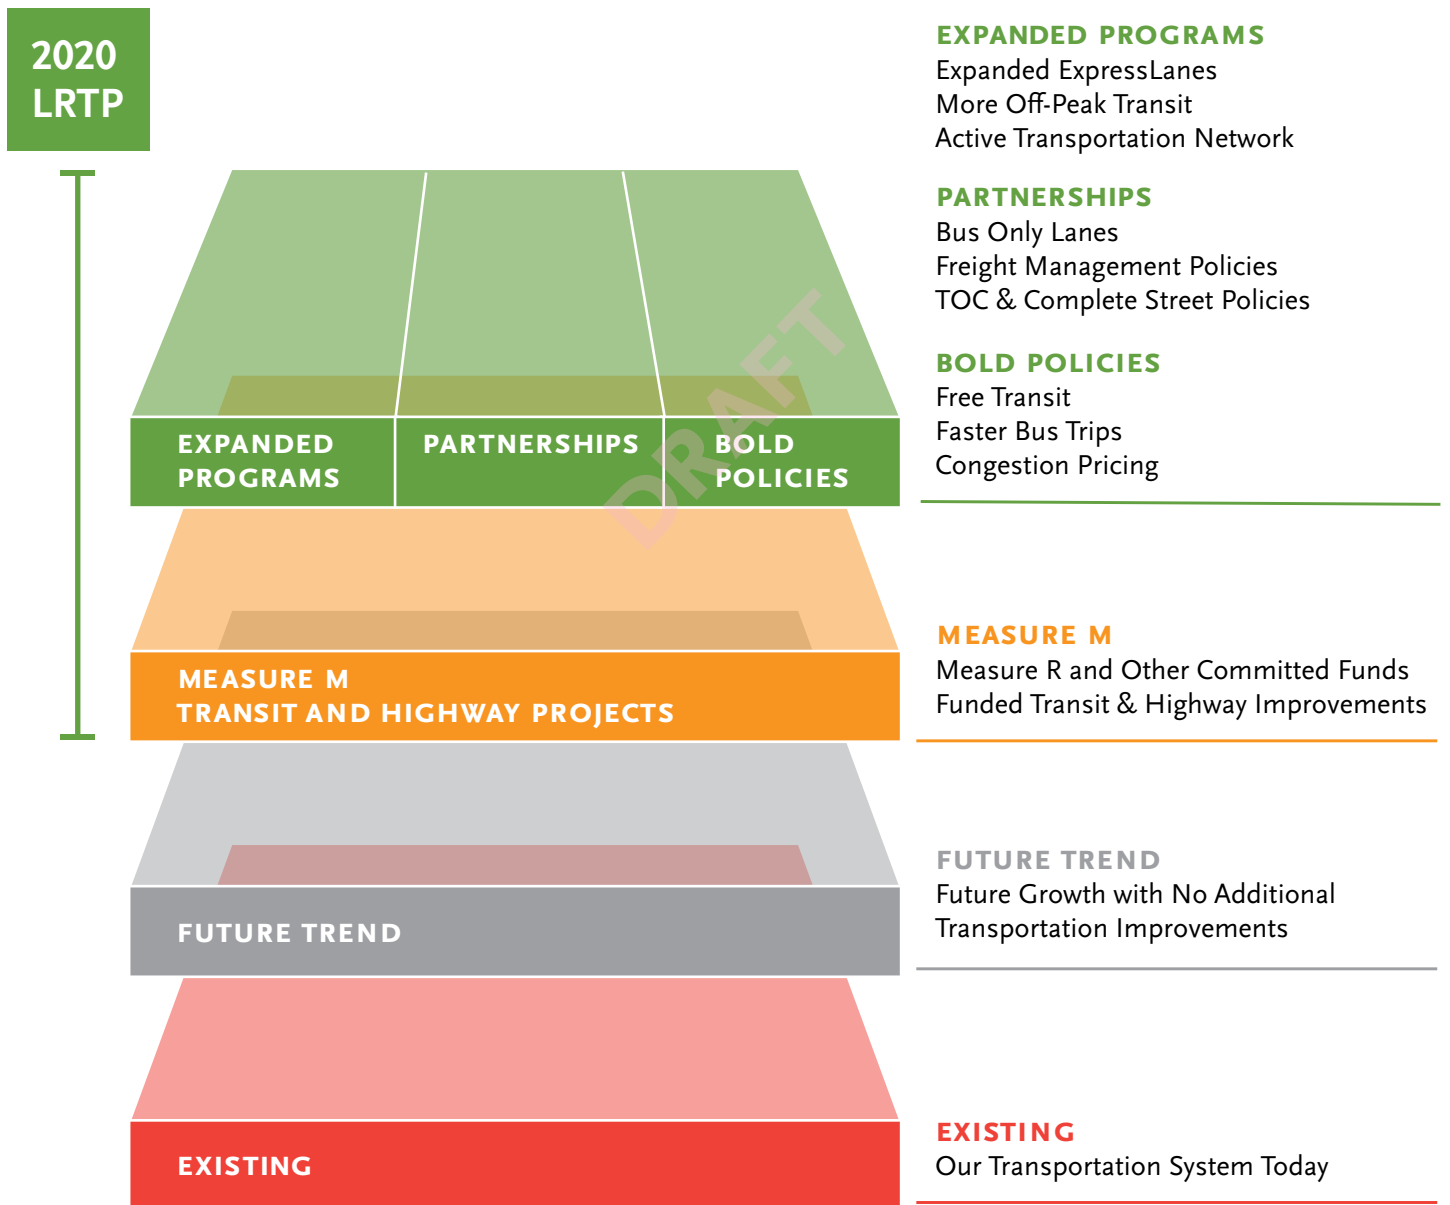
2020
LRTP

EXPANDED PROGRAMS
Expanded ExpressLanes
More Off-Peak Transit
Active Transportation Network

PARTNERSHIPS
Bus Only Lanes
Freight Management Policies
TOC & Complete Street Policies

BOLD POLICIES
Free Transit
Faster Bus Trips
Congestion Pricing

EXPANDED PROGRAMS

PARTNERSHIPS

BOLD POLICIES

DRAFT

MEASURE M
TRANSIT AND HIGHWAY PROJECTS

MEASURE M
Measure R and Other Committed Funds
Funded Transit & Highway Improvements

FUTURE TREND

FUTURE TREND
Future Growth with No Additional Transportation Improvements

EXISTING

EXISTING
Our Transportation System Today